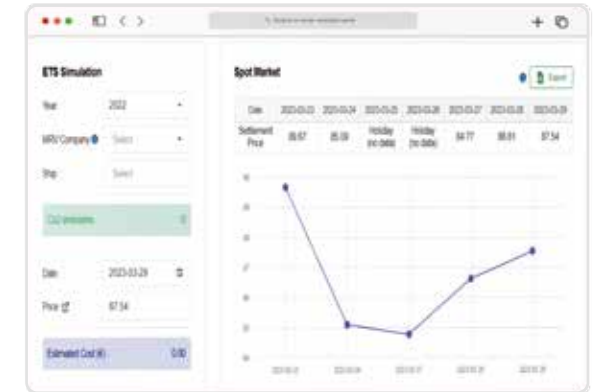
ETS Simulation

Year 2022

MRV Company Select

Ship Select

CO2 emissions 0

Date 2023-03-29

Price 87.54

Estimated Cost (€) 0.00

Spot Market

Export

| Date | 2023-03-23 | 2023-03-24 | 2023-03-25 | 2023-03-26 | 2023-03-27 | 2023-03-28 | 2023-03-29 |
|---|---|---|---|---|---|---|---|
| Settlement Price | 89.67 | 85.09 | Holiday (no data) | Holiday (no data) | 84.77 | 86.61 | 87.54 |